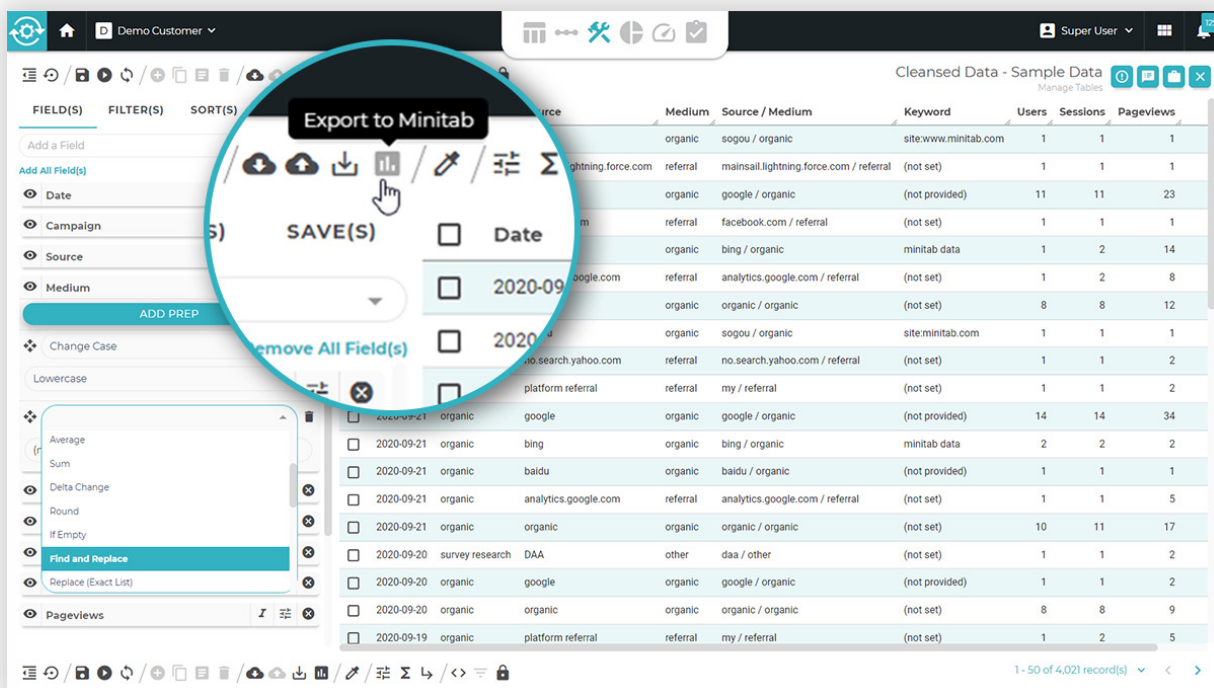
D Demo Customer

Super User

12

Cleansed Data - Sample Data
Manage Tables

FIELD(S) FILTER(S) SORT(S)

Add a Field
Add All Field(s)

Date
Campaign
Source
Medium
ADD PREP
Change Case
Lowercase

Average
Sum
Delta Change
Round
If Empty
Find and Replace
Replace (Exact List)

Pageviews

Export to Minitab

S) SAVE(S)

Remove All Field(s)

Date
2020-09
2020

| | Date | Campaign | Source | Medium | Source / Medium | Keyword | Users | Sessions | Pageviews |
|---|---|---|---|---|---|---|---|---|---|
| | | | | organic | sogou / organic | site:www.minitab.com | 1 | 1 | 1 |
| | | | ghtning.force.com | referral | mainsail.lightning.force.com / referral | (not set) | 1 | 1 | 1 |
| | | | | organic | google / organic | (not provided) | 11 | 11 | 23 |
| | | | m | referral | facebook.com / referral | (not set) | 1 | 1 | 1 |
| | | | | organic | bing / organic | minitab data | 1 | 2 | 14 |
| | | | ogle.com | referral | analytics.google.com / referral | (not set) | 1 | 2 | 8 |
| | | | | organic | organic / organic | (not set) | 8 | 8 | 12 |
| | | | | organic | sogou / organic | site:minitab.com | 1 | 1 | 1 |
| | | | no.search.yahoo.com | referral | no.search.yahoo.com / referral | (not set) | 1 | 1 | 2 |
| | | | platform referral | referral | my / referral | (not set) | 1 | 1 | 2 |
| | 2020-09-21 | organic | google | organic | google / organic | (not provided) | 14 | 14 | 34 |
| | 2020-09-21 | organic | bing | organic | bing / organic | minitab data | 2 | 2 | 2 |
| | 2020-09-21 | organic | baidu | organic | baidu / organic | (not provided) | 1 | 1 | 1 |
| | 2020-09-21 | organic | analytics.google.com | referral | analytics.google.com / referral | (not set) | 1 | 1 | 5 |
| | 2020-09-21 | organic | organic | organic | organic / organic | (not set) | 10 | 11 | 17 |
| | 2020-09-20 | survey research | DAA | other | daa / other | (not set) | 1 | 1 | 2 |
| | 2020-09-20 | organic | google | organic | google / organic | (not provided) | 1 | 1 | 2 |
| | 2020-09-20 | organic | organic | organic | organic / organic | (not set) | 8 | 8 | 9 |
| | 2020-09-19 | organic | platform referral | referral | my / referral | (not set) | 1 | 2 | 5 |

1 - 50 of 4,021 record(s)